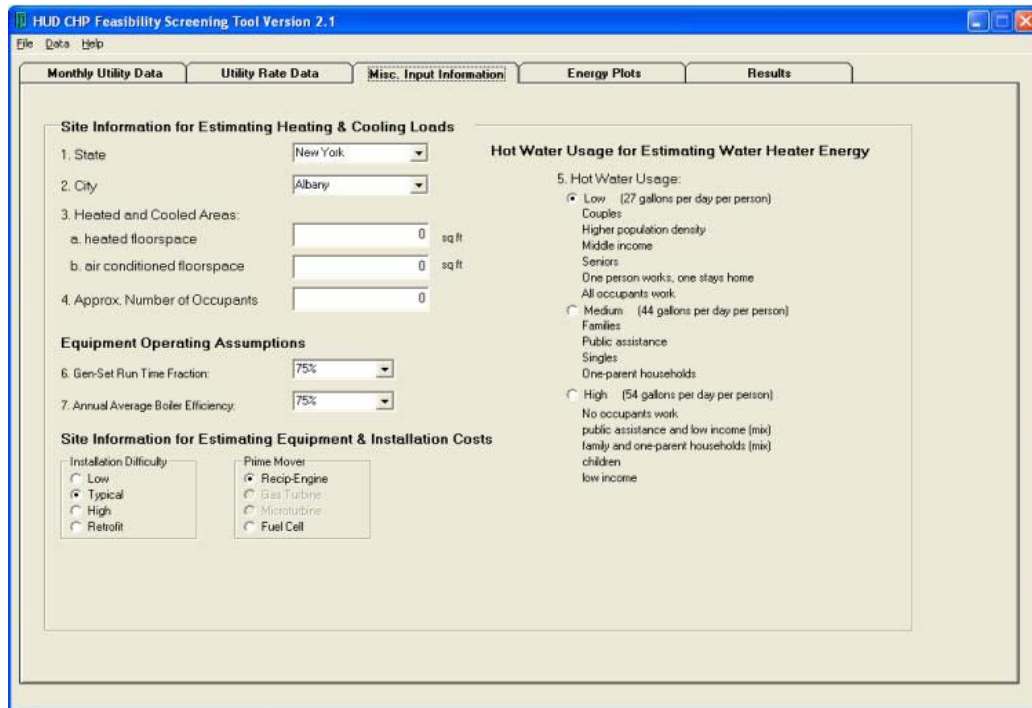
HUD CHP Feasibility Screening Tool Version 2.1

File Data Help

Monthly Utility Data | Utility Rate Data | Misc. Input Information | Energy Plots | Results

Site Information for Estimating Heating & Cooling Loads

1. State New York

2. City Albany

3. Heated and Cooled Areas:

a. heated floorspace 0 sq ft

b. air conditioned floorspace 0 sq ft

4. Approx. Number of Occupants 0

Equipment Operating Assumptions

6. Gen-Set Run Time Fraction: 75%

7. Annual Average Boiler Efficiency: 75%

Site Information for Estimating Equipment & Installation Costs

Installation Difficulty
Low
Typical
High
Retrofit

Prime Mover
Recip-Engine
Gas Turbine
Microturbine
Fuel Cell

Hot Water Usage for Estimating Water Heater Energy

5. Hot Water Usage:

Low (27 gallons per day per person)
Couples
Higher population density
Middle income
Seniors
One person works, one stays home
All occupants work

Medium (44 gallons per day per person)
Families
Public assistance
Singles
One-parent households

High (54 gallons per day per person)
No occupants work
public assistance and low income (mix)
family and one-parent households (mix)
children
low income